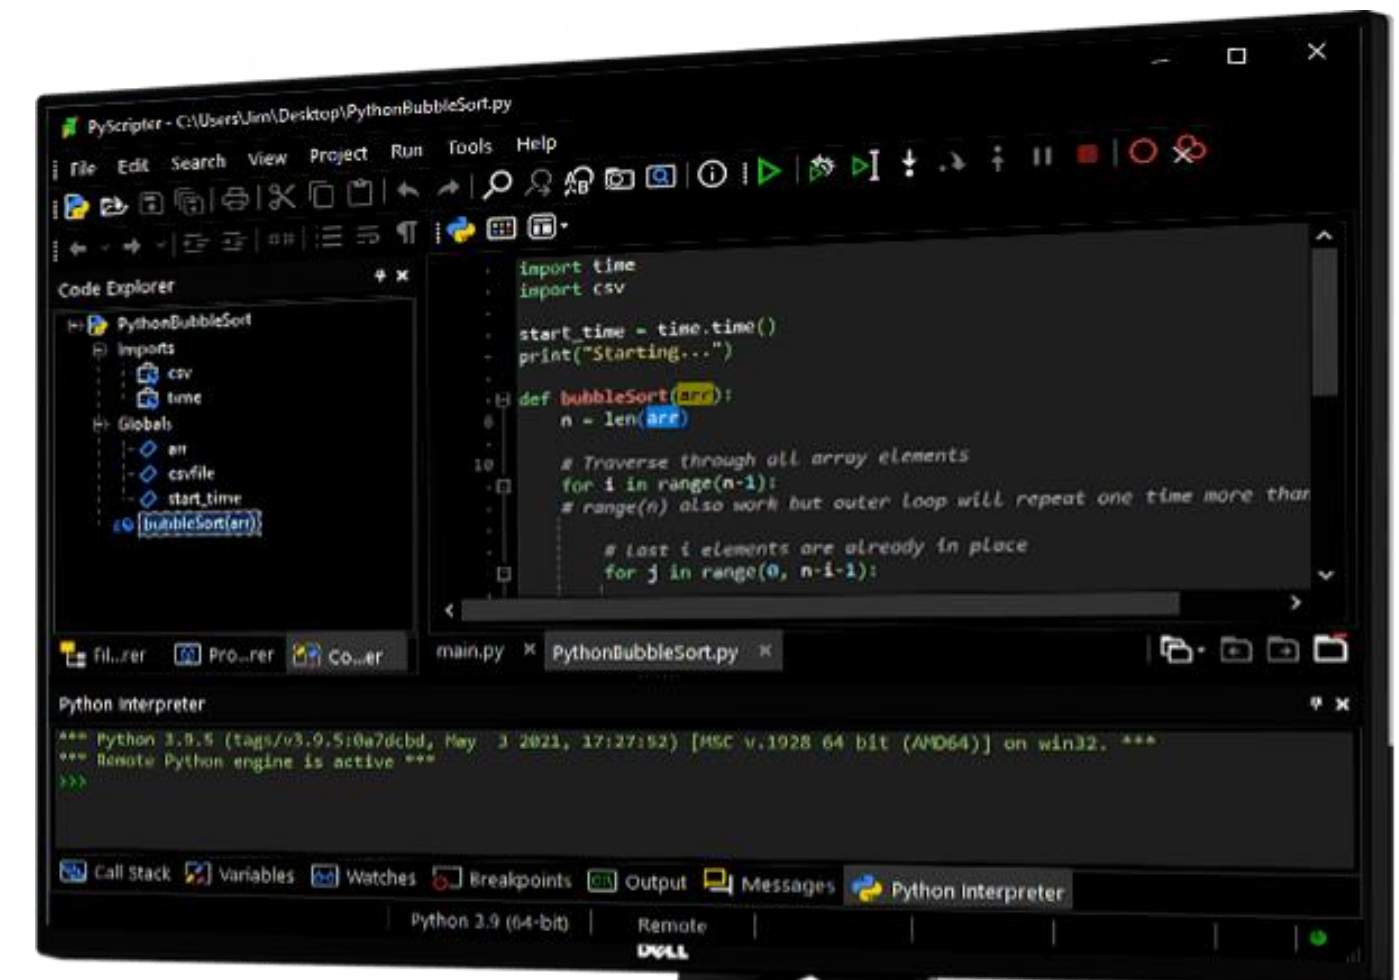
PyScripter - C:\Users\Jim\Desktop\PythonBubbleSort.py

File Edit Search View Project Run Tools Help

Code Explorer

PythonBubbleSort
Imports
csv
time
Globals
arr
csvfile
start_time
bubbleSort(arr)

import time
import csv

start_time = time.time()
print("Starting...")

def bubbleSort(arr):
    n = len(arr)

    # Traverse through all array elements
    for i in range(n-1):
    # range(n) also work but outer loop will repeat one time more thar

        # Last i elements are already in place
        for j in range(0, n-i-1):

10

fil...rer Pro...rer Co...er main.py PythonBubbleSort.py

Python Interpreter

*** Python 3.9.5 (tags/v3.9.5:0a7dcbd, May 3 2021, 17:27:52) [MSC v.1928 64 bit (AMD64)] on win32. ***
*** Remote Python engine is active ***
>>>

Call Stack Variables Watches Breakpoints Output Messages Python Interpreter

Python 3.9 (64-bit) Remote

DELL